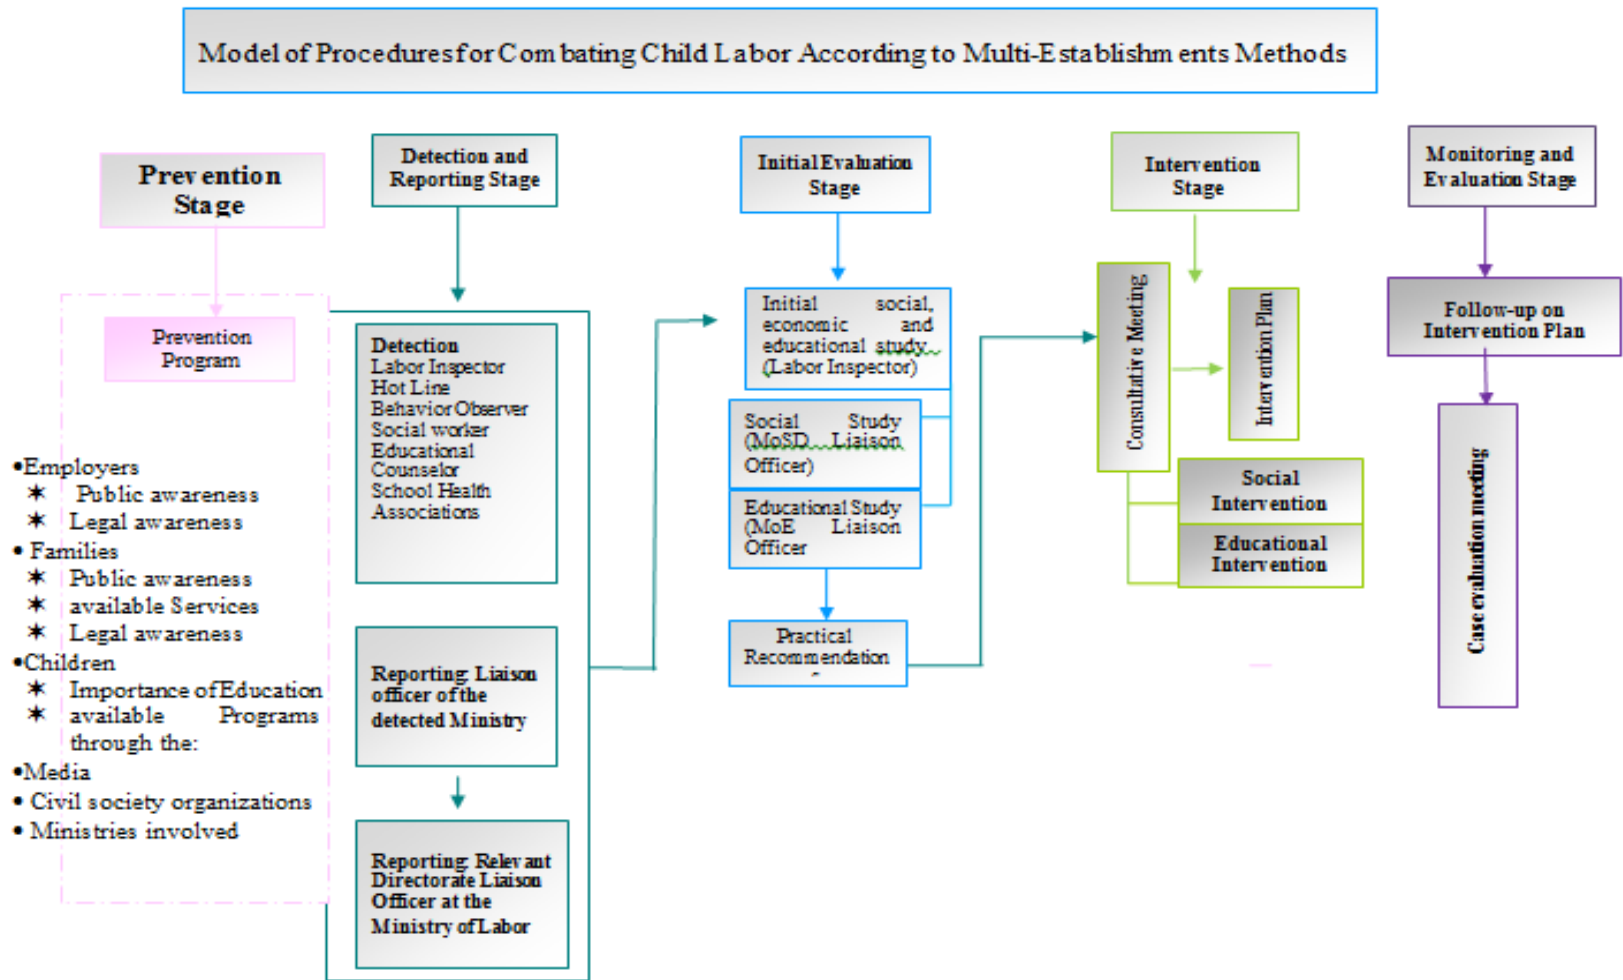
Model of Procedures for Combating Child Labor According to Multi-Establishments Methods

Prevention Stage

Prevention Program

•Employers
✶ Public awareness
✶ Legal awareness
• Families
✶ Public awareness
✶ available Services
✶ Legal awareness
•Children
✶ Importance of Education
✶ available Programs through the:
•Media
• Civil society organizations
• Ministries involved

Detection and Reporting Stage

Detection
Labor Inspector
Hot Line
Behavior Observer
Social worker
Educational Counselor
School Health Associations

Reporting Liaison officer of the detected Ministry

Reporting Relevant Directorate Liaison Officer at the Ministry of Labor

Initial Evaluation Stage

Initial social, economic and educational study (Labor Inspector)

Social Study (MoSD Liaison Officer)

Educational Study (MoE Liaison Officer

Practical Recommendation

Intervention Stage

Consultative Meeting

Intervention Plan

Social Intervention

Educational Intervention

Monitoring and Evaluation Stage

Follow-up on Intervention Plan

Case evaluation meeting